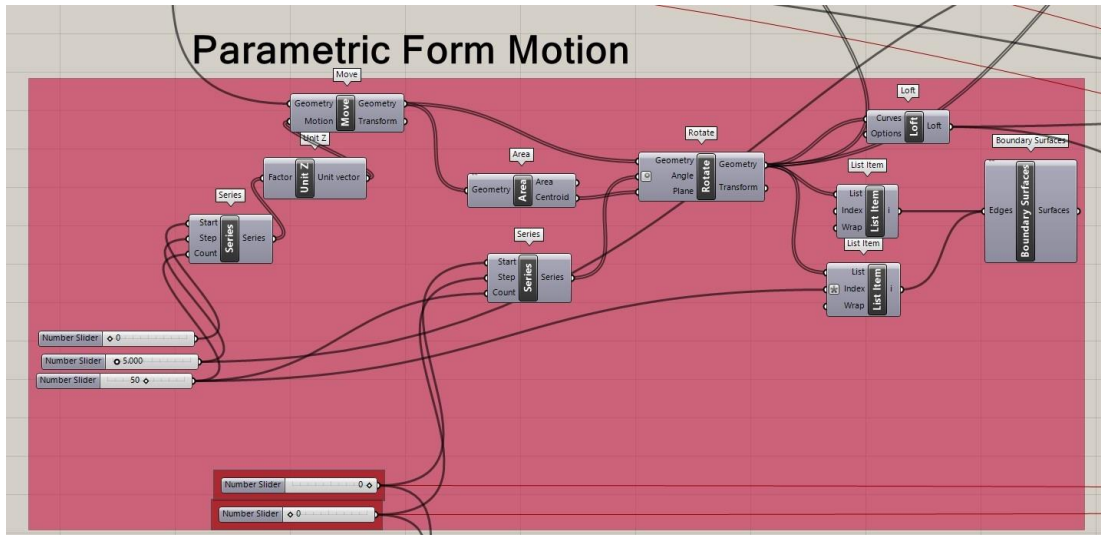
Parametric Form Motion

Move
Geometry Move Geometry
Motion Transform

Unit Z
Factor Unit Z Unit vector

Series
Start
Step Series Series
Count

Area
Geometry Area Area
Centroid

Series
Start
Step Series Series
Count

Rotate
Geometry Rotate Geometry
Angle
Plane Transform

Loft
Curves Loft Loft
Options

List Item
List
Index List Item i
Wrap

List Item
List
Index List Item i
Wrap

Boundary Surfaces
Edges Boundary Surfaces Surfaces

Number Slider 0
Number Slider 5.000
Number Slider 50

Number Slider 0
Number Slider 0